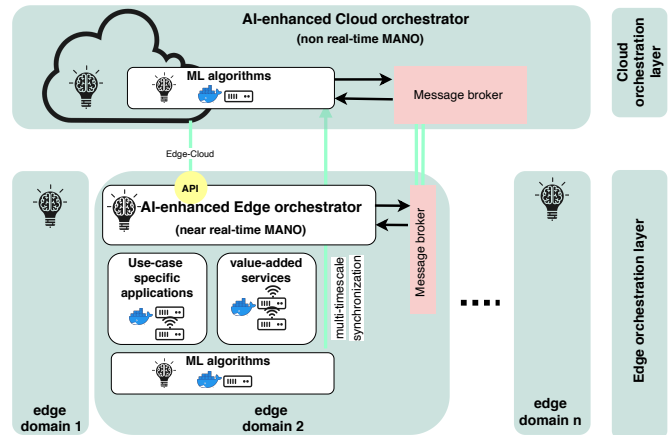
AI-enhanced Cloud orchestrator
(non real-time MANO)

Cloud orchestration layer

ML algorithms

Message broker

Edge-Cloud

API

AI-enhanced Edge orchestrator
(near real-time MANO)

Message broker

Edge orchestration layer

Use-case specific applications

value-added services

multi-timescale synchronization

....

ML algorithms

edge domain 1

edge domain 2

edge domain n